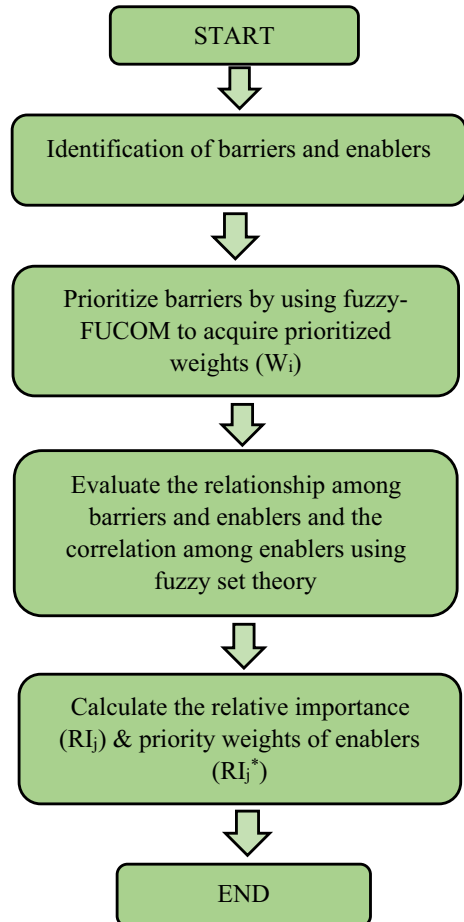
START

Identification of barriers and enablers

Prioritize barriers by using fuzzy-FUCOM to acquire prioritized weights ($W_i$)

Evaluate the relationship among barriers and enablers and the correlation among enablers using fuzzy set theory

Calculate the relative importance ($RI_j$) & priority weights of enablers ($RI_j^*$)

END